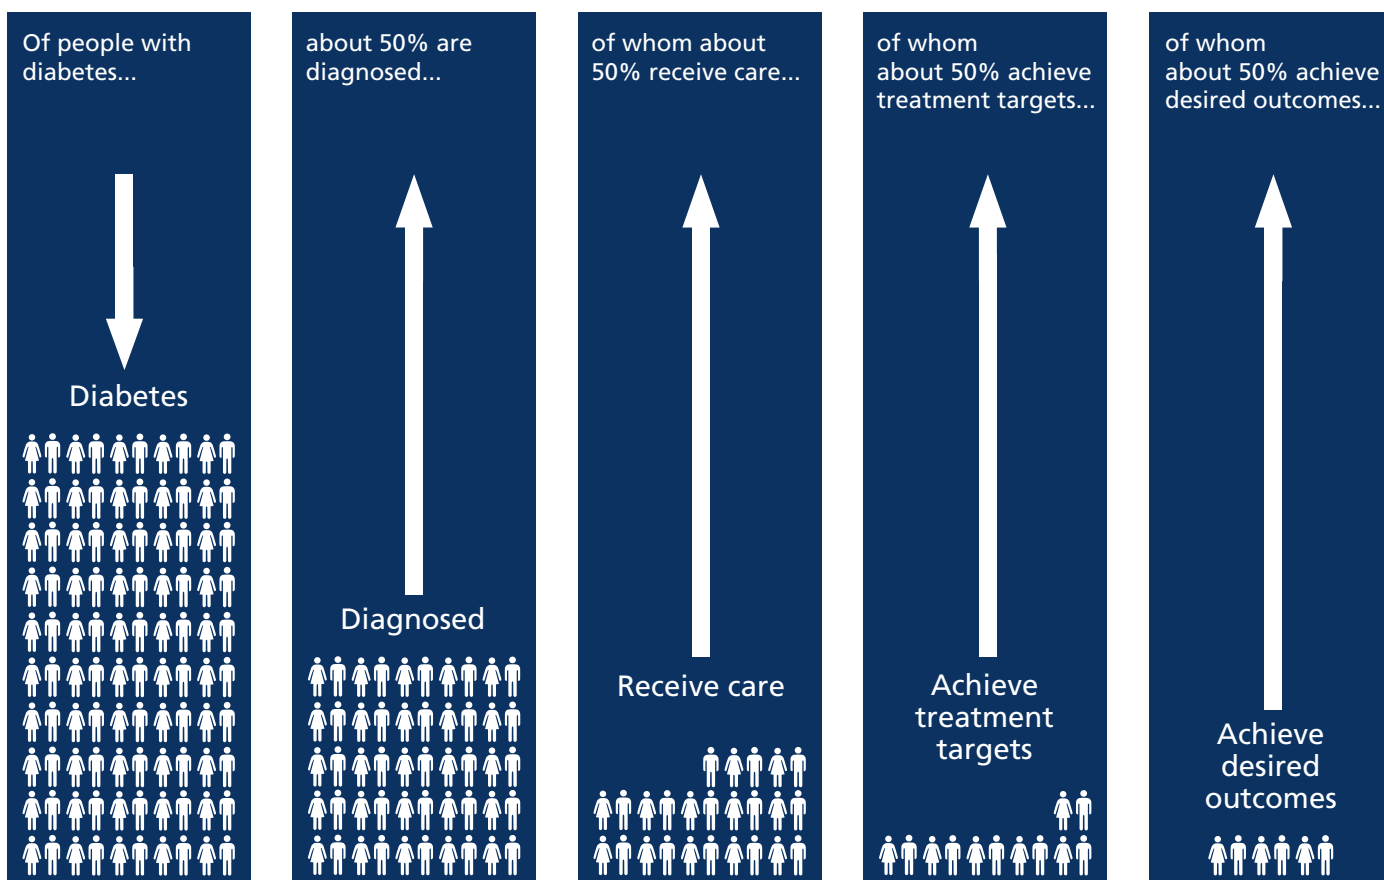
Of people with diabetes...

Diabetes

about 50% are diagnosed...

Diagnosed

of whom about 50% receive care...

Receive care

of whom about 50% achieve treatment targets...

Achieve treatment targets

of whom about 50% achieve desired outcomes...

Achieve desired outcomes